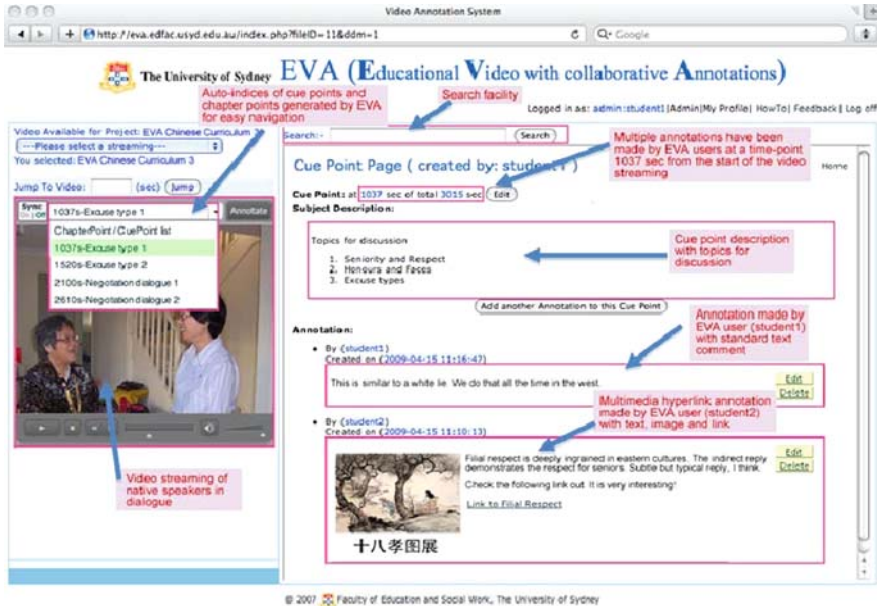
Video Annotation System

http://eva.edfac.usyd.edu.au/index.php?fileID=11&ddm=1

Q• Google

The University of Sydney EVA (Educational Video with collaborative Annotations)

Auto-indices of cue points and chapter points generated by EVA for easy navigation

Search facility

Logged in as: admin:student1 |Admin|My Profile| HowTo| Feedback| Log off

Video Available for Project: EVA Chinese Curriculum 3

---Please select a streaming---

You selected: EVA Chinese Curriculum 3

Jump To Video: (sec) Jump

Sync On|Off

1037s-Excuse type 1

Annotate

ChapterPoint / CuePoint list

1037s-Excuse type 1

1520s-Excuse type 2

2100s-Negotiation dialogue 1

2610s-Negotiation dialogue 2

Video streaming of native speakers in dialogue

Search:

Search

Multiple annotations have been made by EVA users at a time-point 1037 sec from the start of the video streaming

Cue Point Page ( created by: student1 )

Home

Cue Point: at 1037 sec of total 3015 sec Edit

Subject Description:

Topics for discussion

1. Seniority and Respect
2. Honours and Faces
3. Excuse types

Cue point description with topics for discussion

Add another Annotation to this Cue Point

Annotation:

Annotation made by EVA user (student1) with standard text comment

• By (student1)
Created on (2009-04-15 11:16:47)

This is similar to a white lie. We do that all the time in the west.

Edit
Delete

Multimedia hyperlink annotation made by EVA user (student2) with text, image and link

• By (student2)
Created on (2009-04-15 11:10:13)

Filial respect is deeply ingrained in eastern cultures. The indirect reply demonstrates the respect for seniors. Subtle but typical reply, I think.

Check the following link out. It is very interesting!

Link to Filial Respect

十八孝图展

Edit
Delete

© 2007 Faculty of Education and Social Work, The University of Sydney